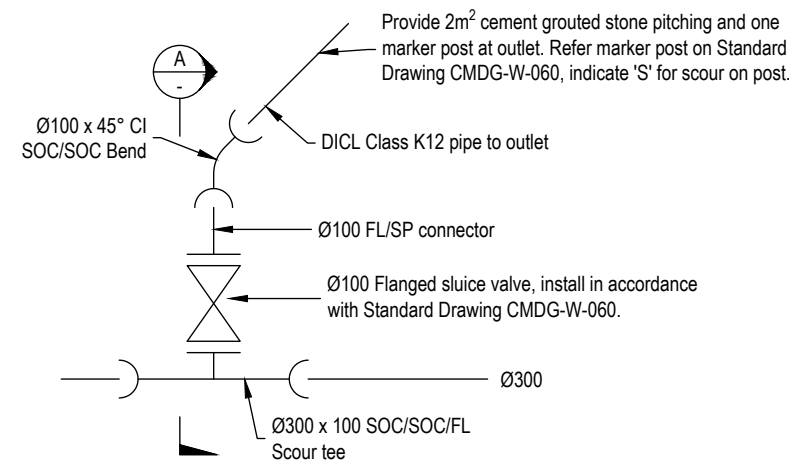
Provide $2m^2$ cement grouted stone pitching and one marker post at outlet. Refer marker post on Standard Drawing CMDG-W-060, indicate 'S' for scour on post.

A
-

Ø100 x 45° CI SOC/SOC Bend

DICL Class K12 pipe to outlet

Ø100 FL/SP connector

Ø100 Flanged sluice valve, install in accordance with Standard Drawing CMDG-W-060.

Ø300

Ø300 x 100 SOC/SOC/FL Scour tee